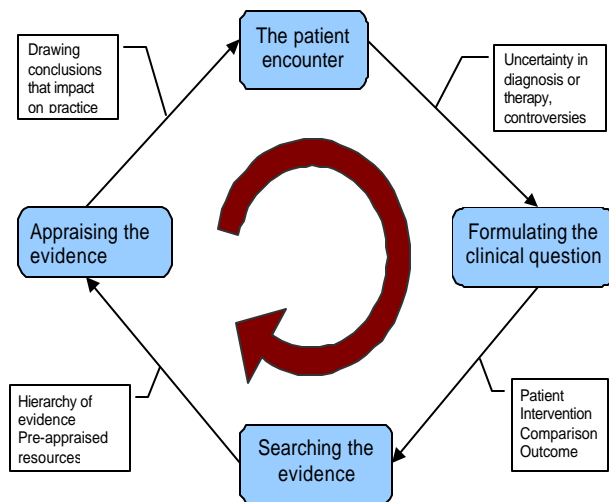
The patient encounter

Uncertainty in diagnosis or therapy, controversies

Formulating the clinical question

Patient
Intervention
Comparison
Outcome

Searching the evidence

Hierarchy of evidence
Pre-appraised resources

Appraising the evidence

Drawing conclusions that impact on practice